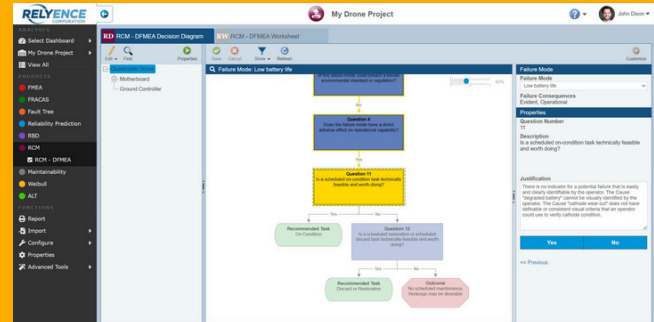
RELYENCE CORPORATION

My Drone Project

John Dixon

ANALYSIS

Select Dashboard

My Drone Project

View All

PRODUCTS

FMEA

FRACAS

Fault Tree

Reliability Prediction

RBD

RCM

RCM - DFMEA

Maintainability

Weibull

ALT

FUNCTIONS

Report

Import

Configure

Properties

Advanced Tools

RD RCM - DFMEA Decision Diagram

RW RCM - DFMEA Worksheet

Edit Find Properties

Save Cancel Show Refresh

Customize

Quadcopter Drone

Motherboard

Ground Controller

Failure Mode: Low battery life

Yes

Question 4

Does the failure mode have a direct adverse effect on operational capability?

Yes

Question 11

Is a scheduled on-condition task technically feasible and worth doing?

Yes

No

Recommended Task

On Condition

Question 12

Is a scheduled restoration or scheduled discard task technically feasible and worth doing?

Yes

No

Recommended Task

Discard or Restoration

Outcome

No scheduled maintenance. Redesign may be desirable

Failure Mode

Failure Mode

Low battery life

Failure Consequences

Evident, Operational

Properties

Question Number

11

Description

Is a scheduled on-condition task technically feasible and worth doing?

Justification

There is no indicator for a potential failure that is easily and clearly identifiable by the operator. The Cause "degraded battery" cannot be visually identified by the operator. The Cause "cathode wear out" does not have definable or consistent visual criteria that an operator could use to verify cathode condition.

Yes

No

<< Previous